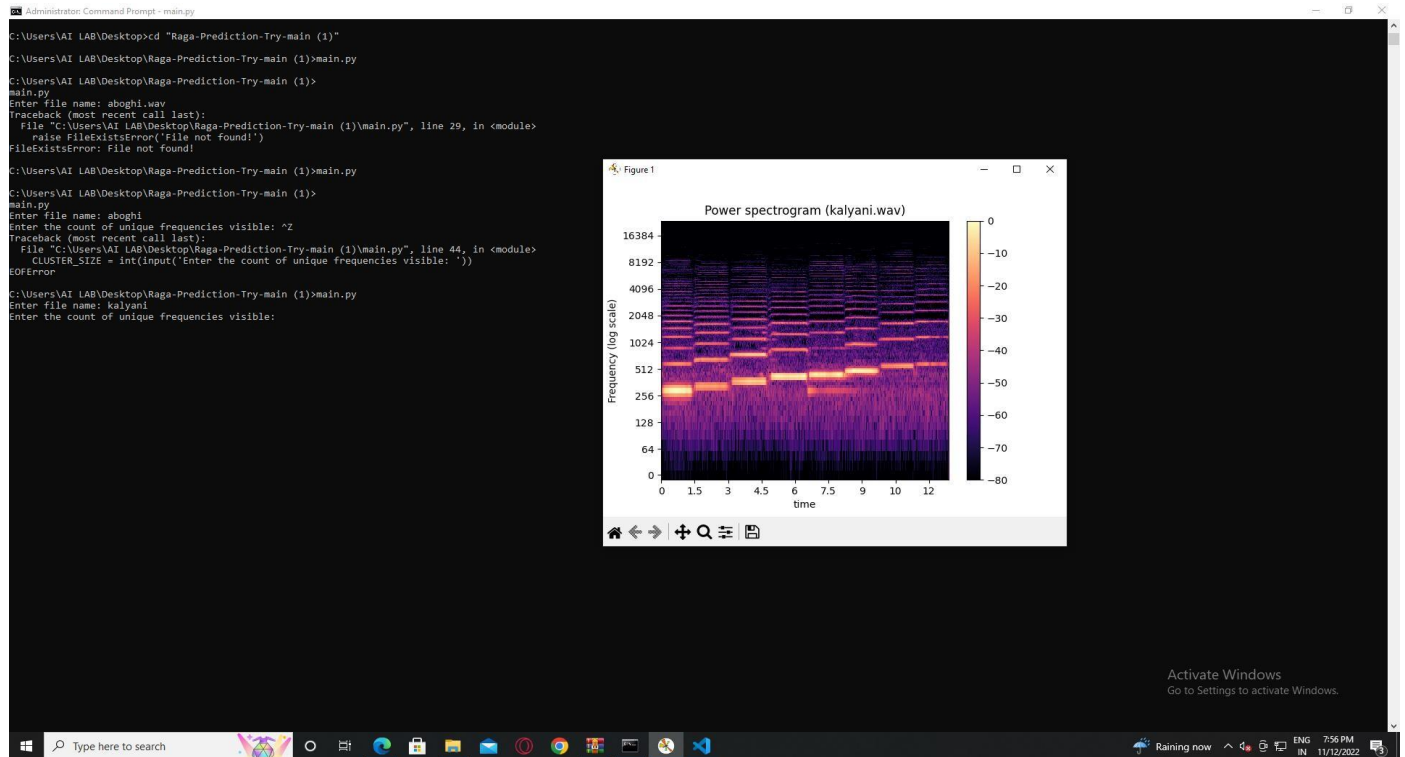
Administrator: Command Prompt - main.py

C:\Users\AI LAB\Desktop>cd "Raga-Prediction-Try-main (1)"

C:\Users\AI LAB\Desktop\Raga-Prediction-Try-main (1)>main.py

C:\Users\AI LAB\Desktop\Raga-Prediction-Try-main (1)>
main.py
Enter file name: aboghi.wav
Traceback (most recent call last):
  File "C:\Users\AI LAB\Desktop\Raga-Prediction-Try-main (1)\main.py", line 29, in <module>
    raise FileExistsError('File not found!')
FileExistsError: File not found!

C:\Users\AI LAB\Desktop\Raga-Prediction-Try-main (1)>main.py

C:\Users\AI LAB\Desktop\Raga-Prediction-Try-main (1)>
main.py
Enter file name: aboghi
Enter the count of unique frequencies visible: ^Z
Traceback (most recent call last):
  File "C:\Users\AI LAB\Desktop\Raga-Prediction-Try-main (1)\main.py", line 44, in <module>
    CLUSTER_SIZE = int(input('Enter the count of unique frequencies visible: '))
EOFError

C:\Users\AI LAB\Desktop\Raga-Prediction-Try-main (1)>main.py
Enter file name: kalyani
Enter the count of unique frequencies visible:

Figure 1

Power spectrogram (kalyani.wav)

Frequency (log scale)
16384
8192
4096
2048
1024
512
256
128
64
0

0 1.5 3 4.5 6 7.5 9 10 12
time

0
−10
−20
−30
−40
−50
−60
−70
−80

Activate Windows
Go to Settings to activate Windows.

Type here to search

Raining now ENG IN 7:56 PM 11/12/2022 3